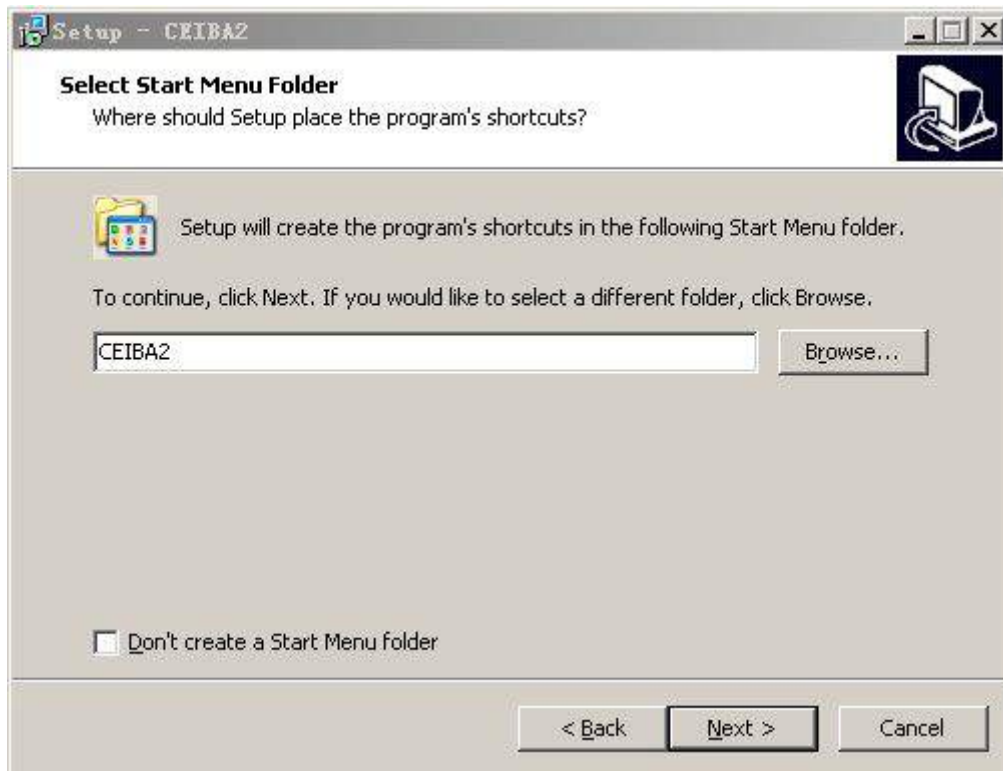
Setup - CEIBA2

Select Start Menu Folder
Where should Setup place the program's shortcuts?

Setup will create the program's shortcuts in the following Start Menu folder.

To continue, click Next. If you would like to select a different folder, click Browse.

CEIBA2

Browse...

Don't create a Start Menu folder

< Back

Next >

Cancel